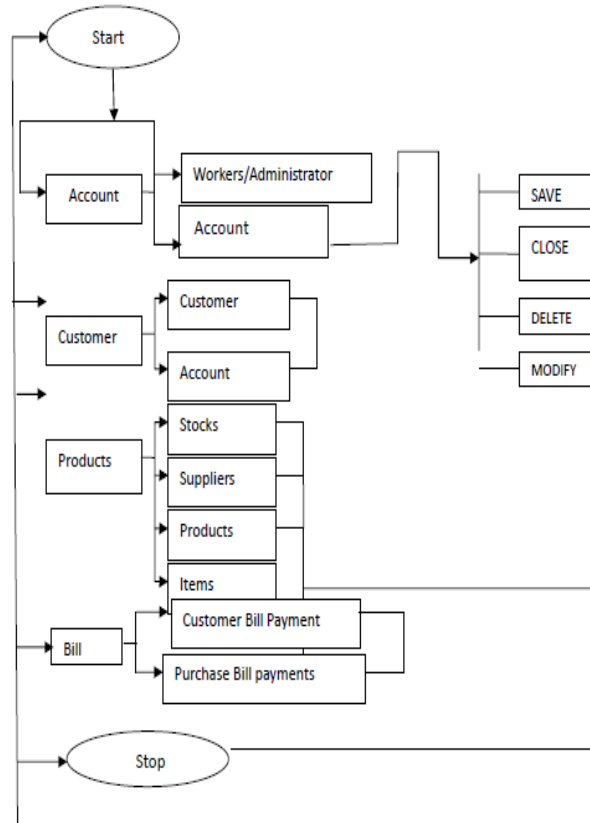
Start

Account

Workers/Administrator

Account

SAVE

CLOSE

DELETE

MODIFY

Customer

Customer

Account

Products

Stocks

Suppliers

Products

Items

Bill

Customer Bill Payment

Purchase Bill payments

Stop